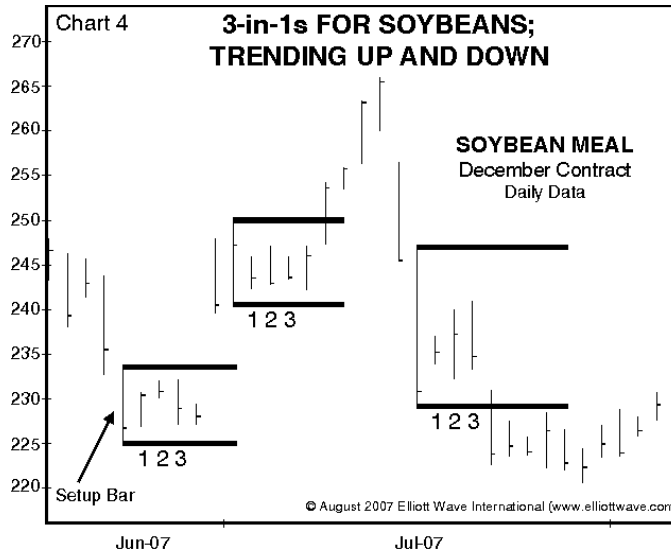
Chart 4

3-in-1s FOR SOYBEANS; TRENDING UP AND DOWN

SOYBEAN MEAL
December Contract
Daily Data

270
265
260
255
250
245
240
235
230
225
220

1 2 3
1 2 3
1 2 3

Setup Bar

© August 2007 Elliott Wave International (www.elliottwave.com

Jun-07
Jul-07